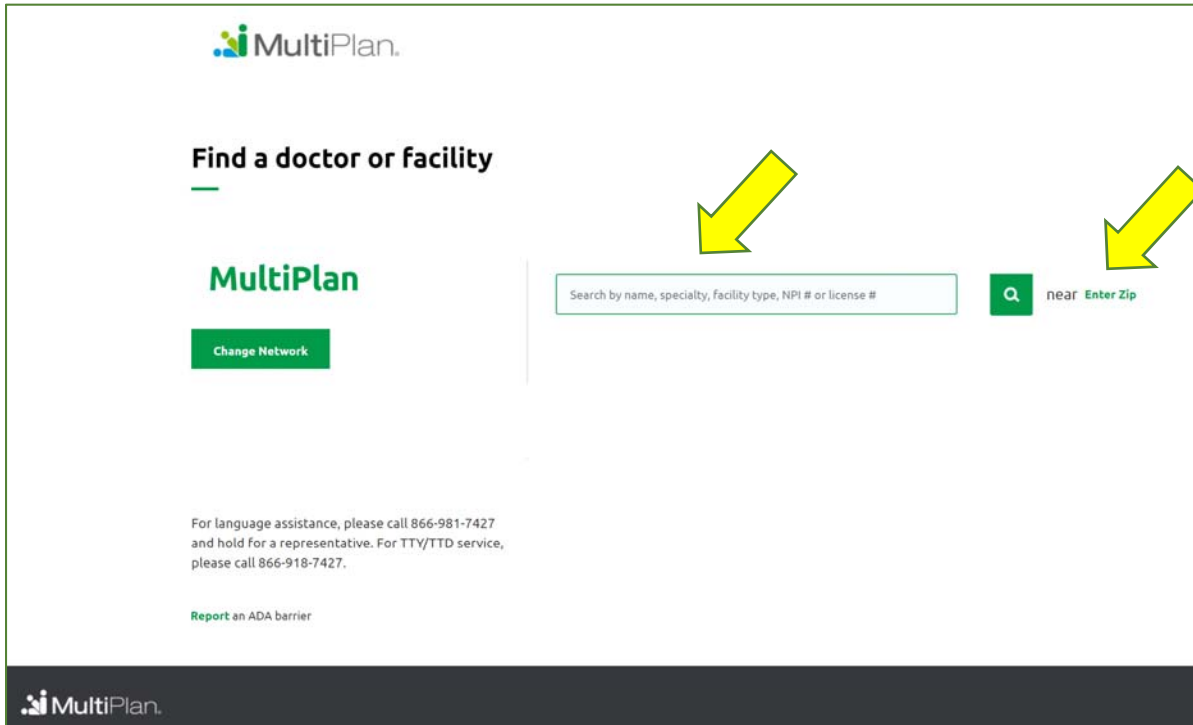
MultiPlan.

Find a doctor or facility

MultiPlan

Change Network

Search by name, specialty, facility type, NPI # or license #

near Enter Zip

For language assistance, please call 866-981-7427 and hold for a representative. For TTY/TTD service, please call 866-918-7427.

Report an ADA barrier

MultiPlan.